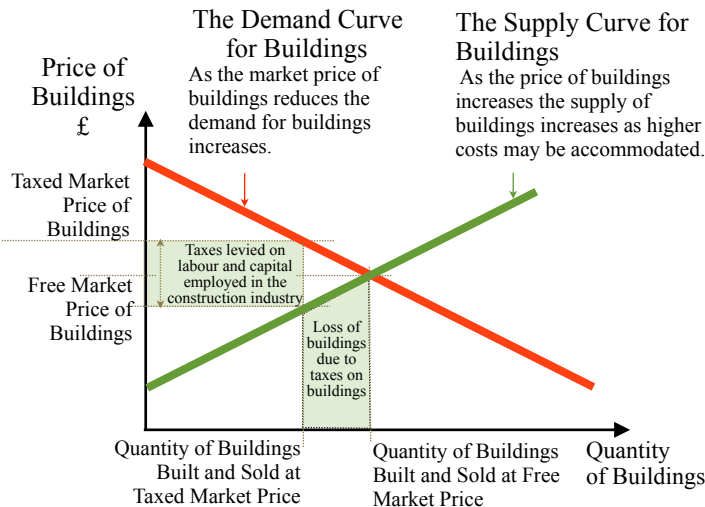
The Demand Curve for Buildings

As the market price of buildings reduces the demand for buildings increases.

The Supply Curve for Buildings

As the price of buildings increases the supply of buildings increases as higher costs may be accommodated.

Price of Buildings £

Taxed Market Price of Buildings

Free Market Price of Buildings

Taxes levied on labour and capital employed in the construction industry

Loss of buildings due to taxes on buildings

Quantity of Buildings Built and Sold at Taxed Market Price

Quantity of Buildings Built and Sold at Free Market Price

Quantity of Buildings